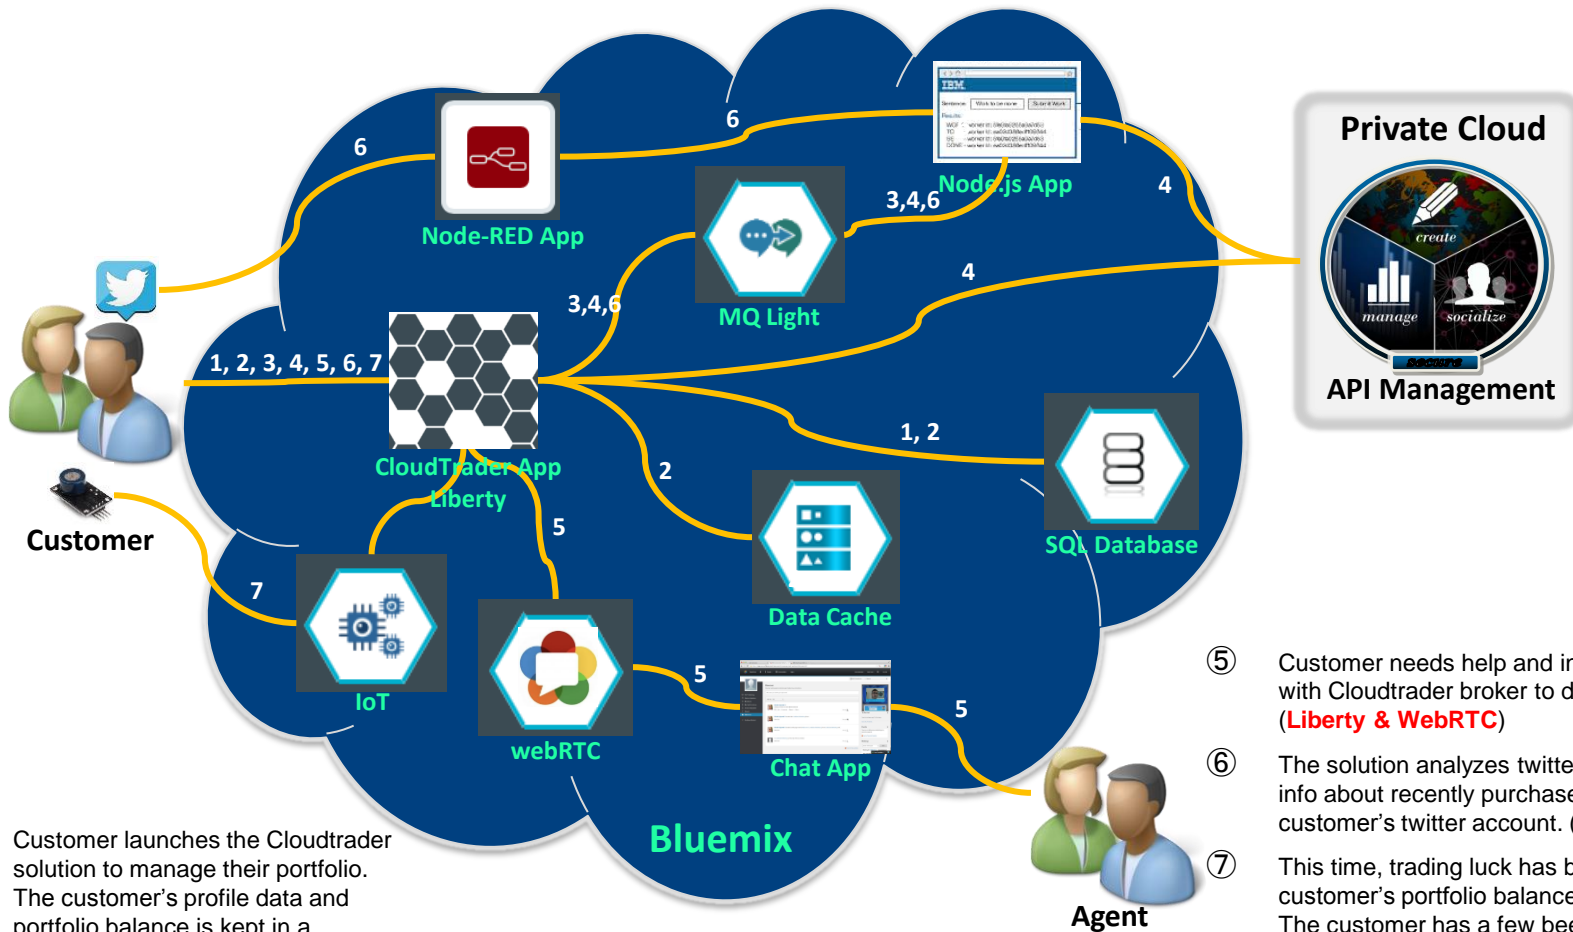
6

6

Node-RED App

Node.js App

3,4,6

4

Private Cloud

create

manage

socialize

API Management

4

3,4,6

MQ Light

1, 2, 3, 4, 5, 6, 7

CloudTrader App Liberty

1, 2

2

SQL Database

5

Data Cache

7

Customer

IoT

webRTC

5

Chat App

5

Bluemix

Agent

⑤ Customer needs help and in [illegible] with Cloudtrader broker to d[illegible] (Liberty & WebRTC)

⑥ The solution analyzes twitte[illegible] info about recently purchase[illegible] customer's twitter account. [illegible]

⑦ This time, trading luck has b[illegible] customer's portfolio balance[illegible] The customer has a few bee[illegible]

Customer launches the Cloudtrader solution to manage their portfolio. The customer's profile data and portfolio balance is kept in a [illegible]